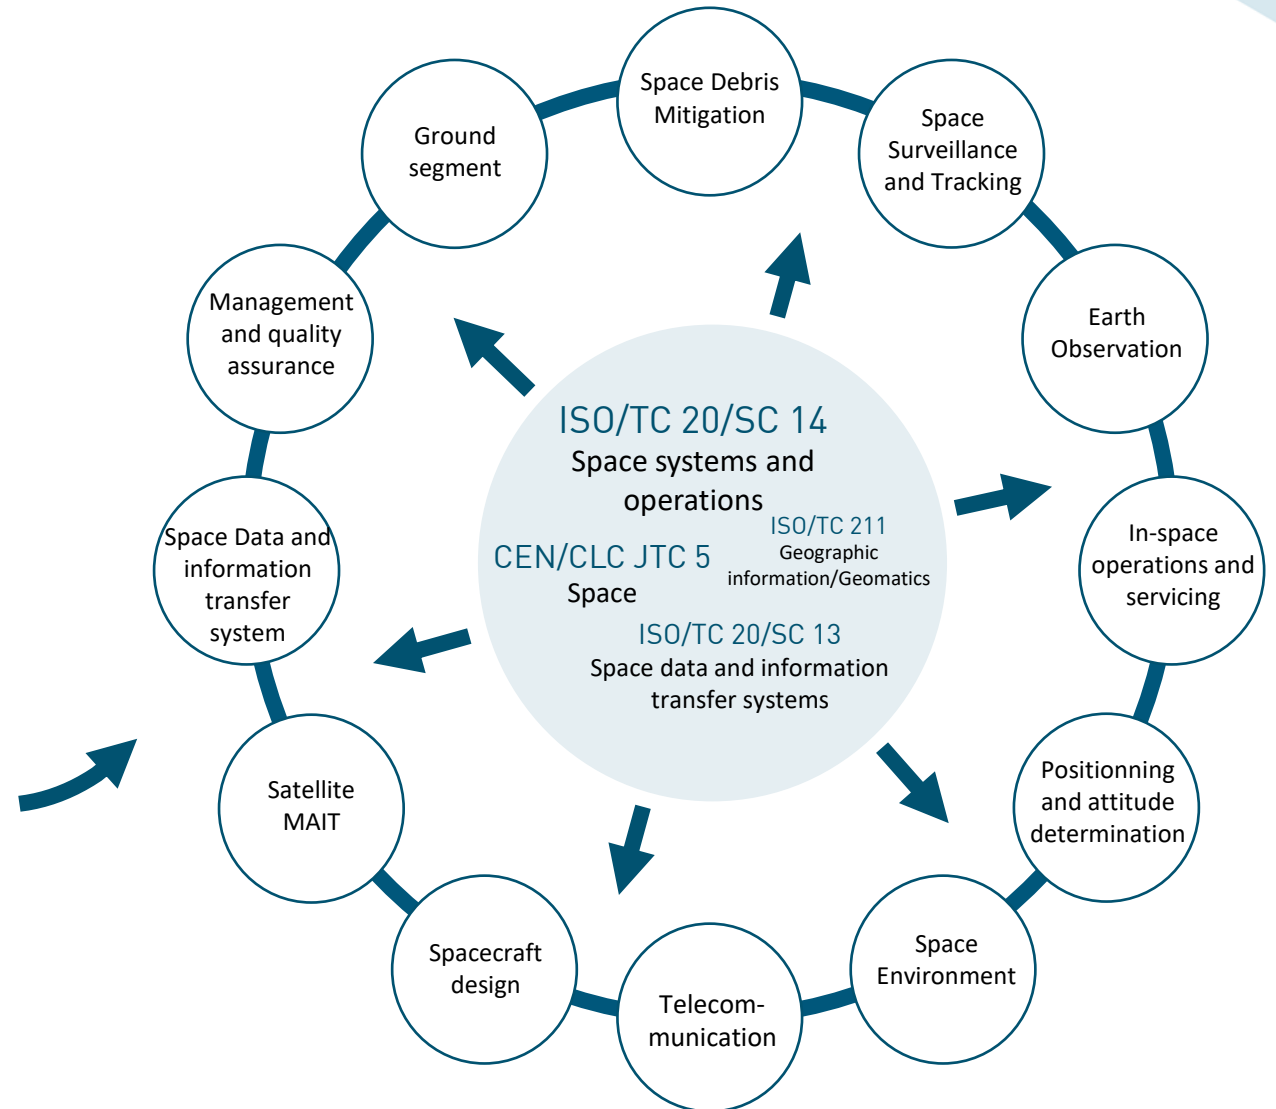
Space Debris Mitigation

Space Surveillance and Tracking

Earth Observation

In-space operations and servicing

Positionning and attitude determination

Space Environment

Telecommunication

Spacecraft design

Satellite MAIT

Space Data and information transfer system

Management and quality assurance

Ground segment

ISO/TC 20/SC 14
Space systems and operations

ISO/TC 211
Geographic information/Geomatics

CEN/CLC JTC 5
Space

ISO/TC 20/SC 13
Space data and information transfer systems